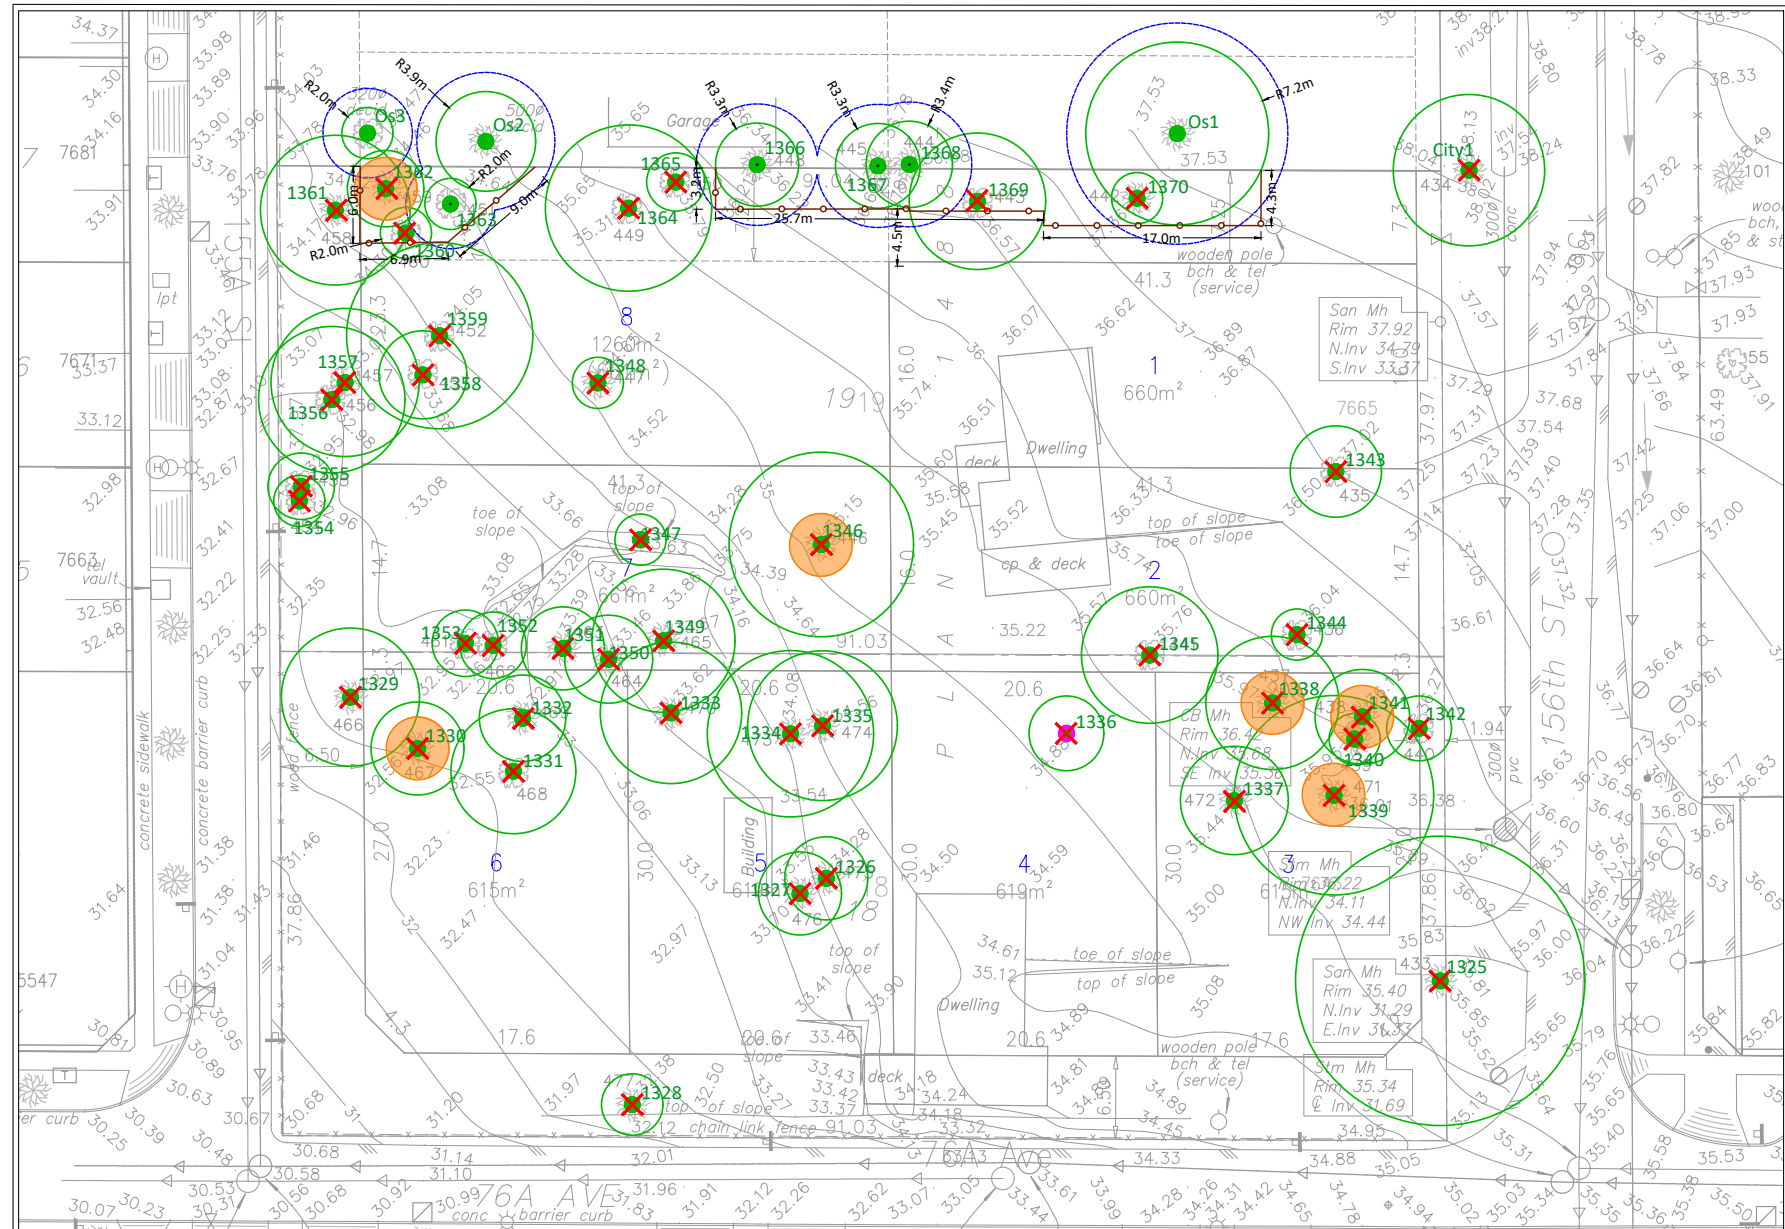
Os3
Os2
Os1
City1
R3.9m
R2.0m
R3.3m
R3.3m
R3.4m
R7.2m
R2.0m
R2.0m
6.0m
9.0m
6.9m
25.7m
3.2m
4.5m
17.0m
4.3m
1361
1362
1363
1360
1364
1365
1366
1367
1368
1369
1370
1359
1357
1358
1356
1348
1355
1354
1343
1347
1346
1353
1352
1351
1350
1349
1345
1344
1329
1330
1332
1331
1333
1334
1335
1336
1338
1341
1342
1340
1337
1339
1326
1327
1325
1328
Garage
wooden pole
bch & tel
(service)
San Mh
Rim 37.92
N.Inv 34.79
S.Inv 33.37
8
1266m²
1919
1
660m²
Dwelling
deck
cp & deck
top of slope
toe of slope
2
660m²
7
661m²
toe of slope
top of slope
CB Mh
Rim 36.4
N.Inv 35.68
SE Inv 35.36
Stm Mh
Rim 36.22
N.Inv 34.11
NW Inv 34.44
San Mh
Rim 35.40
N.Inv 31.29
E.Inv 31.33
Stm Mh
Rim 35.34
℄ Inv 31.69
6
615m²
5
4
619m²
3
Building
top of slope
toe of slope
top of slope
Dwelling
wooden pole
bch & tel
(service)
deck
chain link fence
91.03
76A AVE
76A Ave
156th ST
155A ST
concrete sidewalk
concrete barrier curb
conc barrier curb
wood fence
tel vault
lpt
7681
7671
7663
7665
5547
20.6
20.6
20.6
17.6
17.6
41.3
41.3
16.0
16.0
14.7
14.7
27.0
30.0
30.0
30.0
91.03
1.94
300Ø pvc
300Ø conc
inv 38.21